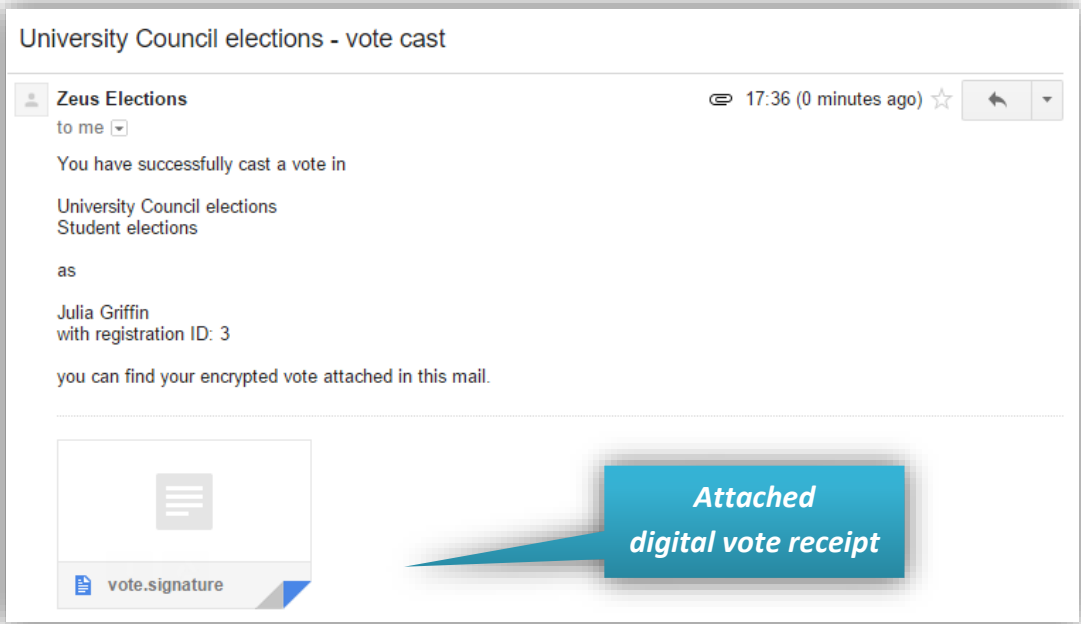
University Council elections - vote cast

Zeus Elections
to me

17:36 (0 minutes ago)

You have successfully cast a vote in

University Council elections
Student elections

as

Julia Griffin
with registration ID: 3

you can find your encrypted vote attached in this mail.

vote.signature

Attached
digital vote receipt